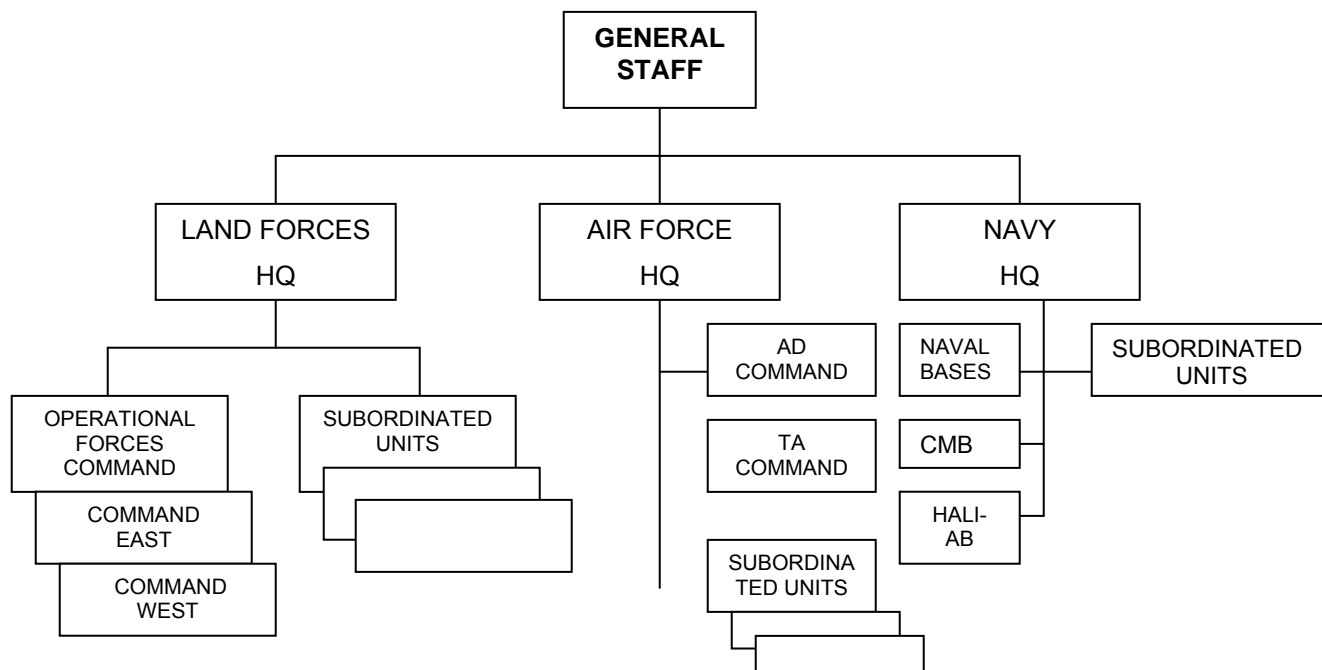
GENERAL STAFF

LAND FORCES HQ

AIR FORCE HQ

NAVY HQ

OPERATIONAL FORCES COMMAND

COMMAND EAST

COMMAND WEST

SUBORDINATED UNITS

AD COMMAND

TA COMMAND

SUBORDINATED UNITS

NAVAL BASES

SUBORDINATED UNITS

CMB

HALI-AB